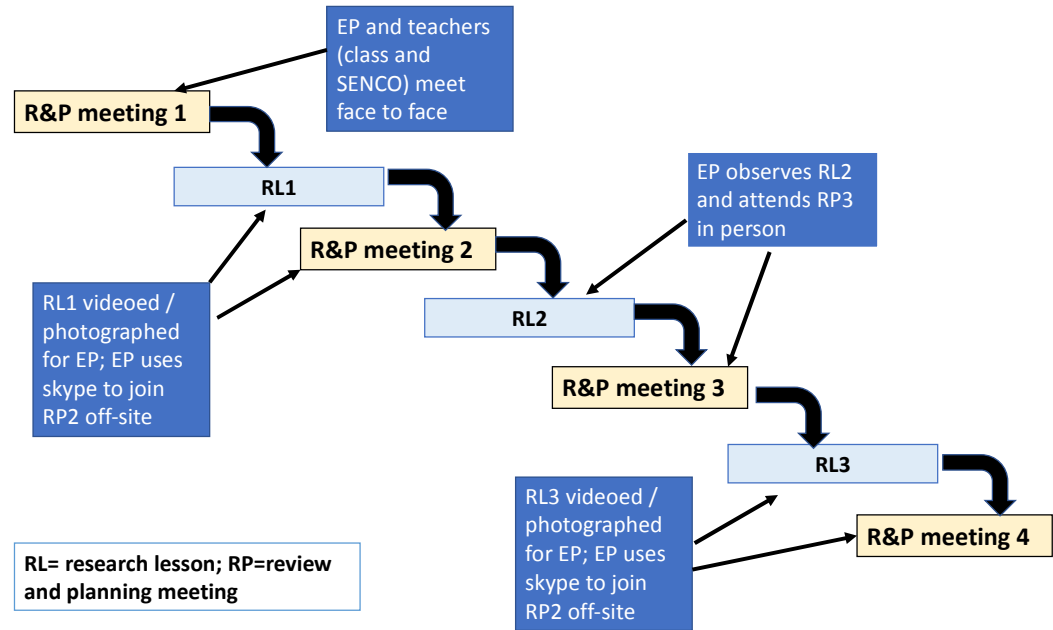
EP and teachers (class and SENCO) meet face to face

R&P meeting 1

RL1

R&P meeting 2

EP observes RL2 and attends RP3 in person

RL1 videoed / photographed for EP; EP uses skype to join RP2 off-site

RL2

R&P meeting 3

RL3

RL3 videoed / photographed for EP; EP uses skype to join RP2 off-site

R&P meeting 4

RL= research lesson; RP=review and planning meeting